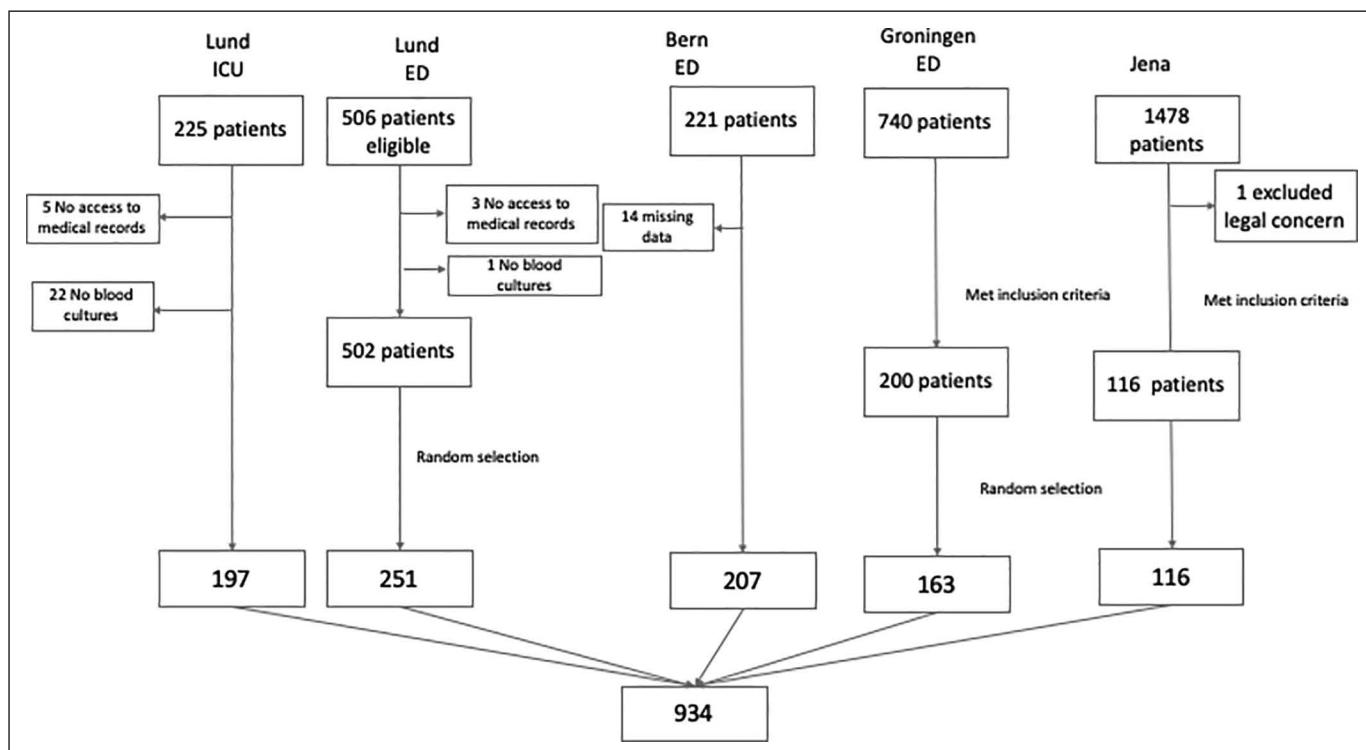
Lund ICU

225 patients

5 No access to medical records

22 No blood cultures

197

Lund ED

506 patients eligible

3 No access to medical records

1 No blood cultures

502 patients

Random selection

251

Bern ED

221 patients

14 missing data

207

Groningen ED

740 patients

Met inclusion criteria

200 patients

Random selection

163

Jena

1478 patients

1 excluded legal concern

Met inclusion criteria

116 patients

116

934